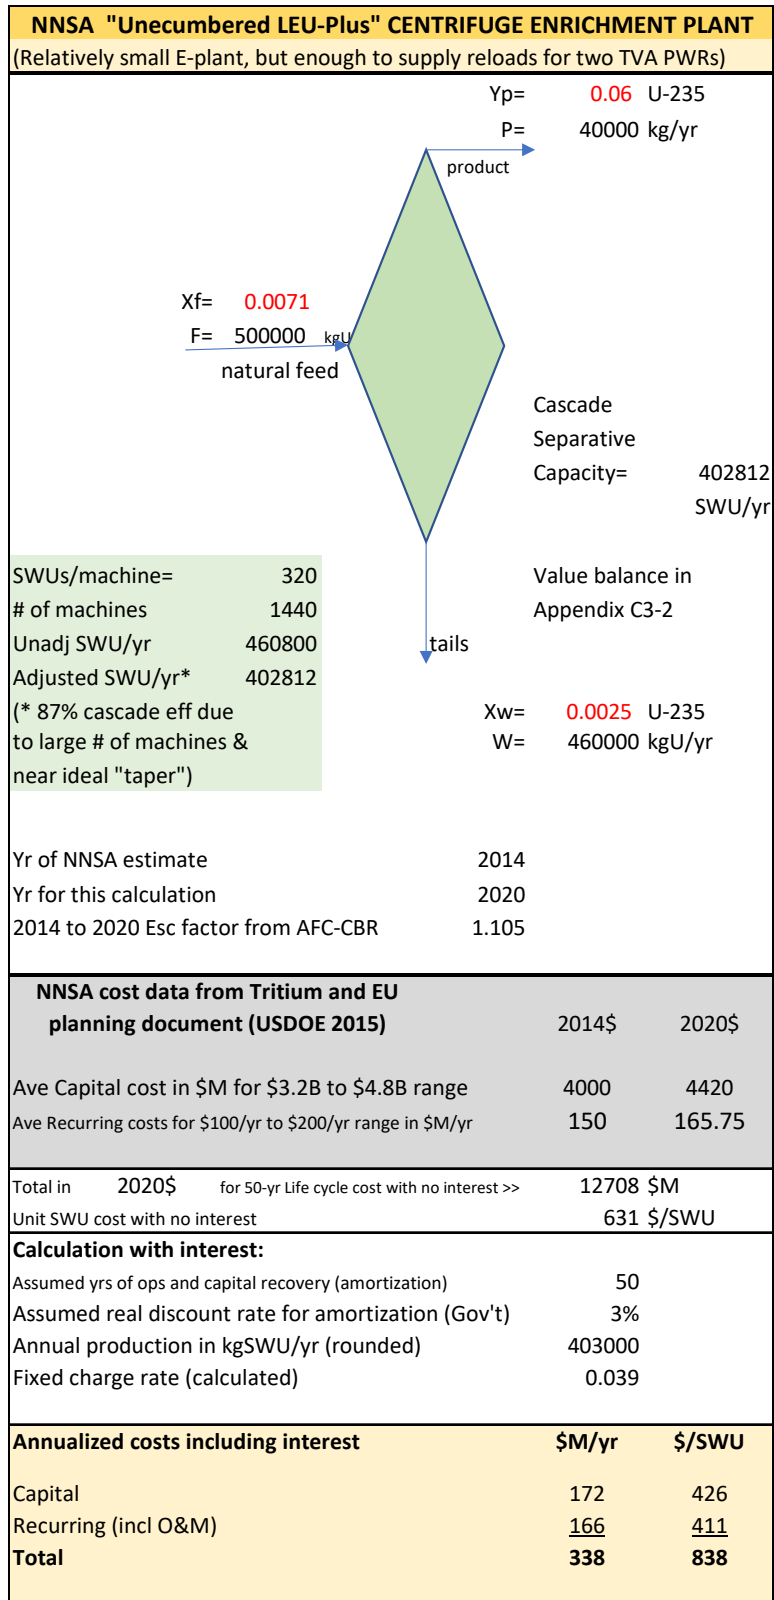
NNSA "Unecumbered LEU-Plus" CENTRIFUGE ENRICHMENT PLANT
(Relatively small E-plant, but enough to supply reloads for two TVA PWRs)

Yp= 0.06 U-235
P= 40000 kg/yr
product

Xf= 0.0071
F= 500000 kgU
natural feed

Cascade Separative Capacity= 402812 SWU/yr

SWUs/machine= 320
# of machines 1440
Unadj SWU/yr 460800
Adjusted SWU/yr* 402812
(* 87% cascade eff due to large # of machines & near ideal "taper")

Value balance in Appendix C3-2

tails

Xw= 0.0025 U-235
W= 460000 kgU/yr

Yr of NNSA estimate 2014
Yr for this calculation 2020
2014 to 2020 Esc factor from AFC-CBR 1.105

| NNSA cost data from Tritium and EU planning document (USDOE 2015) | 2014$ | 2020$ |
|---|---|---|
| Ave Capital cost in $M for $3.2B to $4.8B range | 4000 | 4420 |
| Ave Recurring costs for $100/yr to $200/yr range in $M/yr | 150 | 165.75 |

Total in 2020$ for 50-yr Life cycle cost with no interest >> 12708 $M
Unit SWU cost with no interest 631 $/SWU

Calculation with interest:
Assumed yrs of ops and capital recovery (amortization) 50
Assumed real discount rate for amortization (Gov't) 3%
Annual production in kgSWU/yr (rounded) 403000
Fixed charge rate (calculated) 0.039

| Annualized costs including interest | $M/yr | $/SWU |
|---|---|---|
| Capital | 172 | 426 |
| Recurring (incl O&M) | 166 | 411 |
| Total | 338 | 838 |